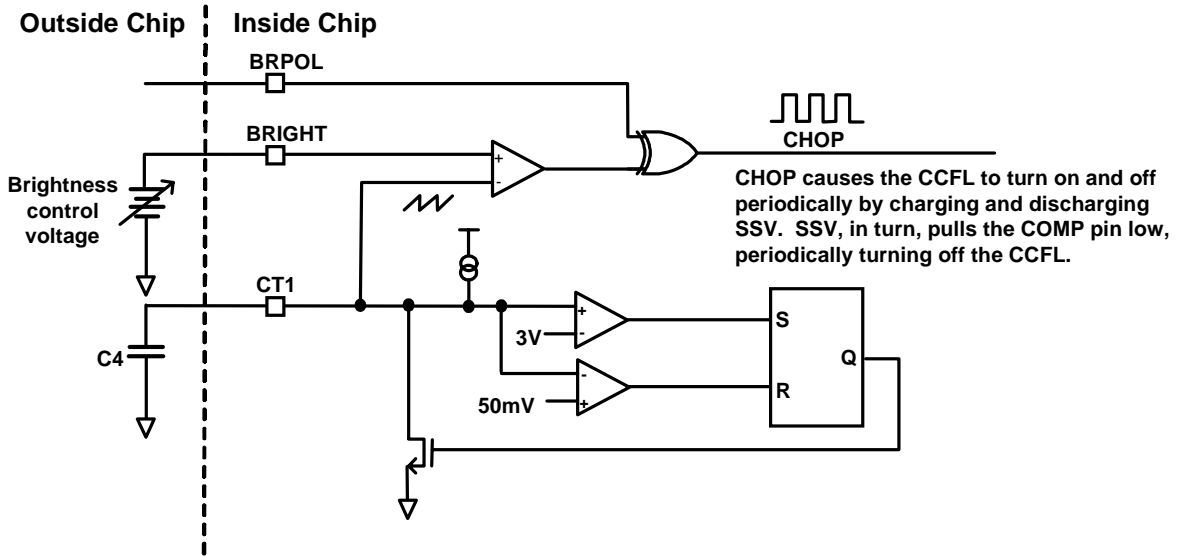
Outside Chip

Inside Chip

BRPOL

BRIGHT

CHOP

Brightness control voltage

CHOP causes the CCFL to turn on and off periodically by charging and discharging SSV. SSV, in turn, pulls the COMP pin low, periodically turning off the CCFL.

+

-

CT1

+

-

3V

S

Q

-

+

50mV

R

C4